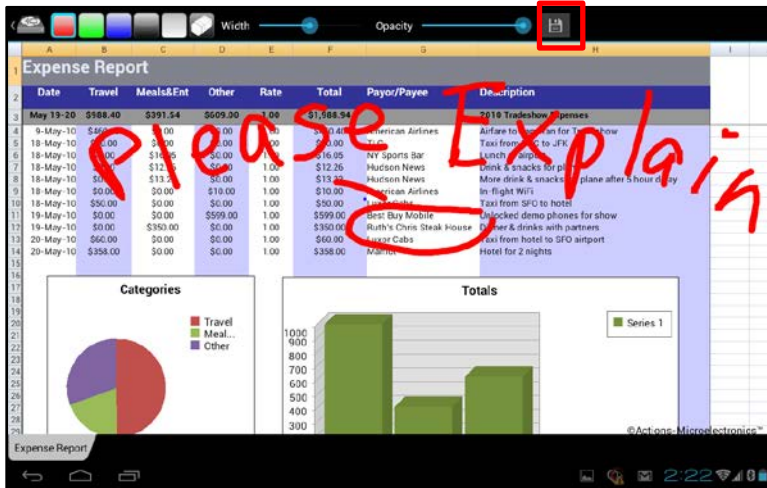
Width Opacity

| | A | B | C | D | E | F | G | H | I |
|---|---|---|---|---|---|---|---|---|---|
| 1 | Expense Report | | | | | | | | |
| 2 | Date | Travel | Meals&Ent | Other | Rate | Total | Payor/Payee | Description | |
| 3 | May 19-20 | $988.40 | $391.54 | $609.00 | 1.00 | $1,988.94 | | 2010 Tradeshow Expenses | |
| 4 | 9-May-10 | $46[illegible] | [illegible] | | | $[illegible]0.40 | American Airlines | Airfare to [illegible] for Tradeshow | |
| 5 | 18-May-10 | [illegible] | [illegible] | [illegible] | | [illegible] | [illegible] | Taxi from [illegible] to JFK | |
| 6 | 18-May-10 | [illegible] | $16.05 | $0.00 | 1.00 | $16.05 | NY Sports Bar | Lunch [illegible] | |
| 7 | 18-May-10 | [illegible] | $12.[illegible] | $0.00 | 1.00 | $12.26 | Hudson News | Drink & snacks for pl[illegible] | |
| 8 | 18-May-10 | $0.00 | $13.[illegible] | $0.00 | 1.00 | $13.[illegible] | Hudson News | More drink & snacks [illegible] plane after 5 hour d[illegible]y | |
| 9 | 18-May-10 | $0.00 | $0.00 | $10.00 | 1.00 | $10.00 | American Airlines | In-flight WiFi | |
| 10 | 18-May-10 | $50.00 | $0.00 | $0.00 | 1.00 | $50.00 | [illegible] Cabs | Taxi from SFO to hotel | |
| 11 | 19-May-10 | $0.00 | $0.00 | $599.00 | 1.00 | $599.00 | Best Buy Mobile | Unlocked demo phones for show | |
| 12 | 19-May-10 | $0.00 | $350.00 | $0.00 | 1.00 | $350.00 | Ruth's Chris Steak House | D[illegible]ner & drinks with partners | |
| 13 | 20-May-10 | $60.00 | $0.00 | $0.00 | 1.00 | $60.00 | Luxor Cabs | Taxi from hotel to SFO airport | |
| 14 | 20-May-10 | $358.00 | $0.00 | $0.00 | 1.00 | $358.00 | Marriot | Hotel for 2 nights | |

Categories
Travel
Meal...
Other

Totals
Series 1
1000
900
800
700
600
500
400
300

©Act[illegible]ons Microelectronics™

Please Explain

Expense Report

2:22